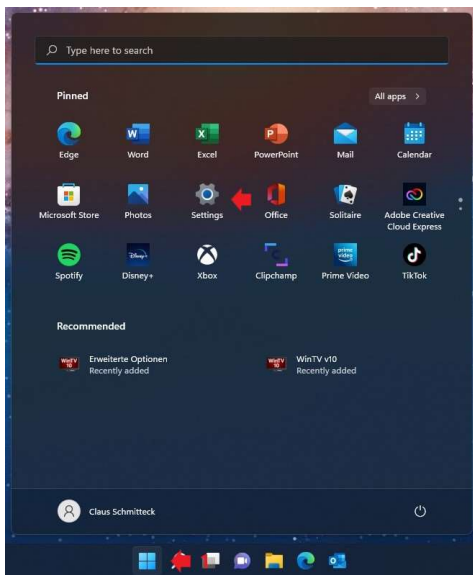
Type here to search

Pinned

All apps >

Edge
Word
Excel
PowerPoint
Mail
Calendar
Microsoft Store
Photos
Settings
Office
Solitaire
Adobe Creative Cloud Express
Spotify
Disney+
Xbox
Clipchamp
Prime Video
TikTok

Recommended

Erweiterte Optionen
Recently added

WinTV v10
Recently added

Claus Schmitteck